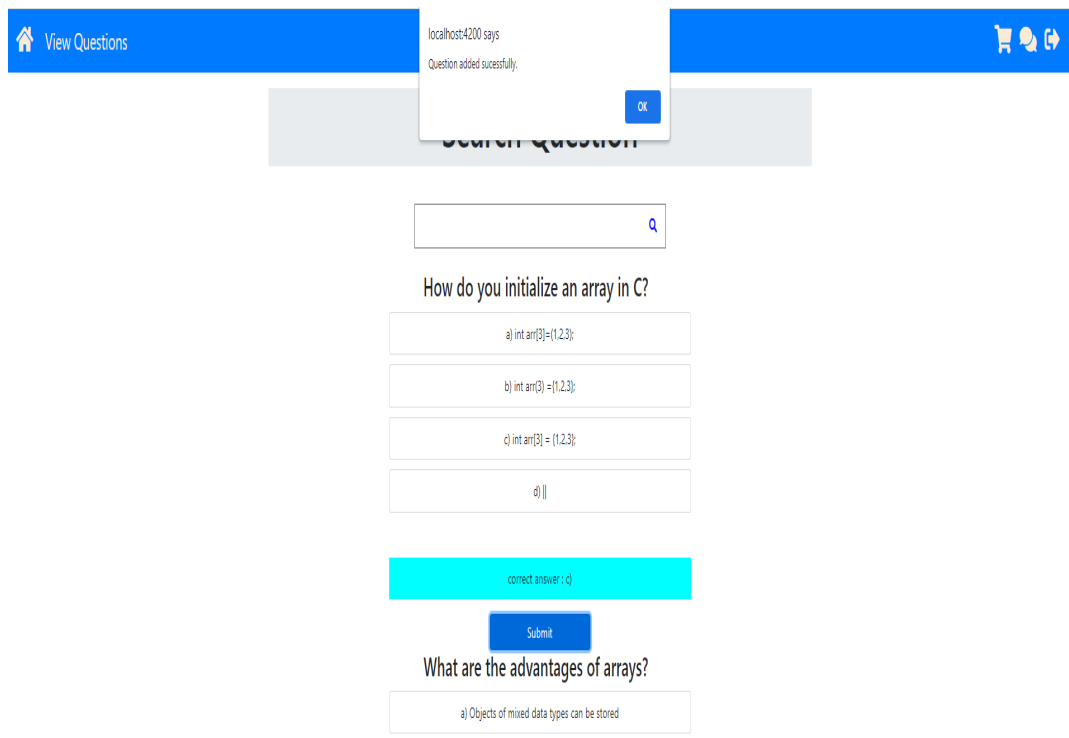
View Questions

localhost:4200 says

Question added sucessfully.

OK

Search Question

How do you initialize an array in C?

a) int arr[3]=(1,2,3);

b) int arr(3) ={1,2,3};

c) int arr[3] = {1,2,3};

d) ||

correct answer : c)

Submit

What are the advantages of arrays?

a) Objects of mixed data types can be stored